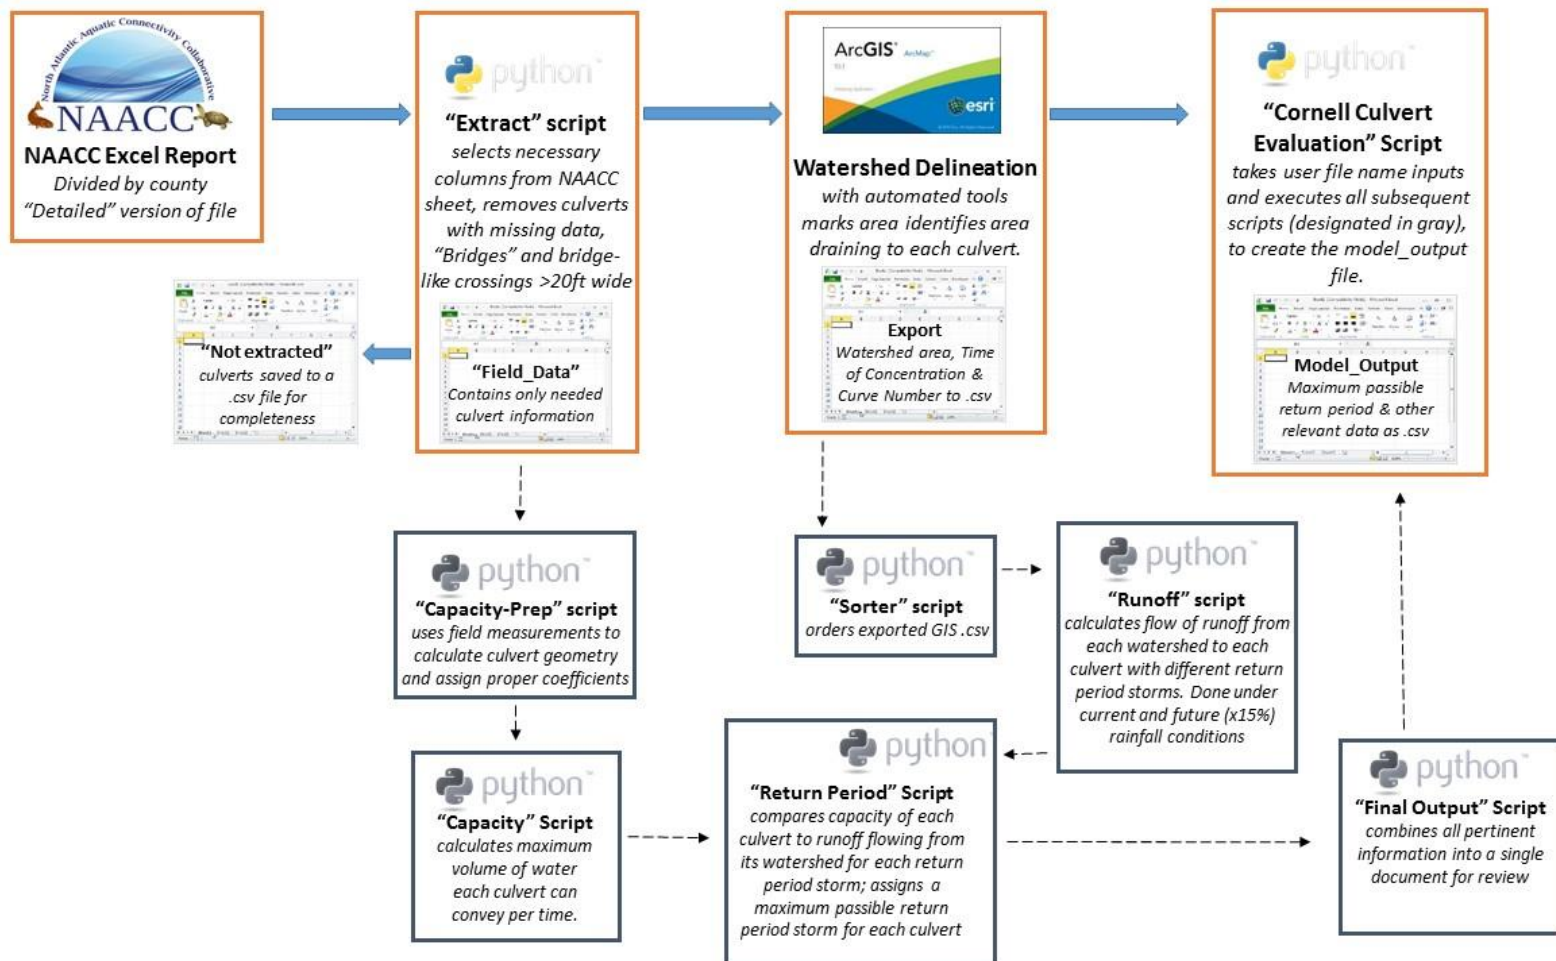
North Atlantic Aquatic Connectivity Collaborative
NAACC
NAACC Excel Report
Divided by county
"Detailed" version of file

python
"Extract" script
selects necessary columns from NAACC sheet, removes culverts with missing data, "Bridges" and bridge-like crossings >20ft wide

"Field_Data"
Contains only needed culvert information

"Not extracted"
culverts saved to a .csv file for completeness

ArcGIS ArcMap
esri
Watershed Delineation
with automated tools marks area identifies area draining to each culvert.

Export
Watershed area, Time of Concentration & Curve Number to .csv

python
"Cornell Culvert Evaluation" Script
takes user file name inputs and executes all subsequent scripts (designated in gray), to create the model_output file.

Model_Output
Maximum passible return period & other relevant data as .csv

python
"Capacity-Prep" script
uses field measurements to calculate culvert geometry and assign proper coefficients

python
"Sorter" script
orders exported GIS .csv

python
"Runoff" script
calculates flow of runoff from each watershed to each culvert with different return period storms. Done under current and future (x15%) rainfall conditions

python
"Capacity" Script
calculates maximum volume of water each culvert can convey per time.

python
"Return Period" Script
compares capacity of each culvert to runoff flowing from its watershed for each return period storm; assigns a maximum passible return period storm for each culvert

python
"Final Output" Script
combines all pertinent information into a single document for review